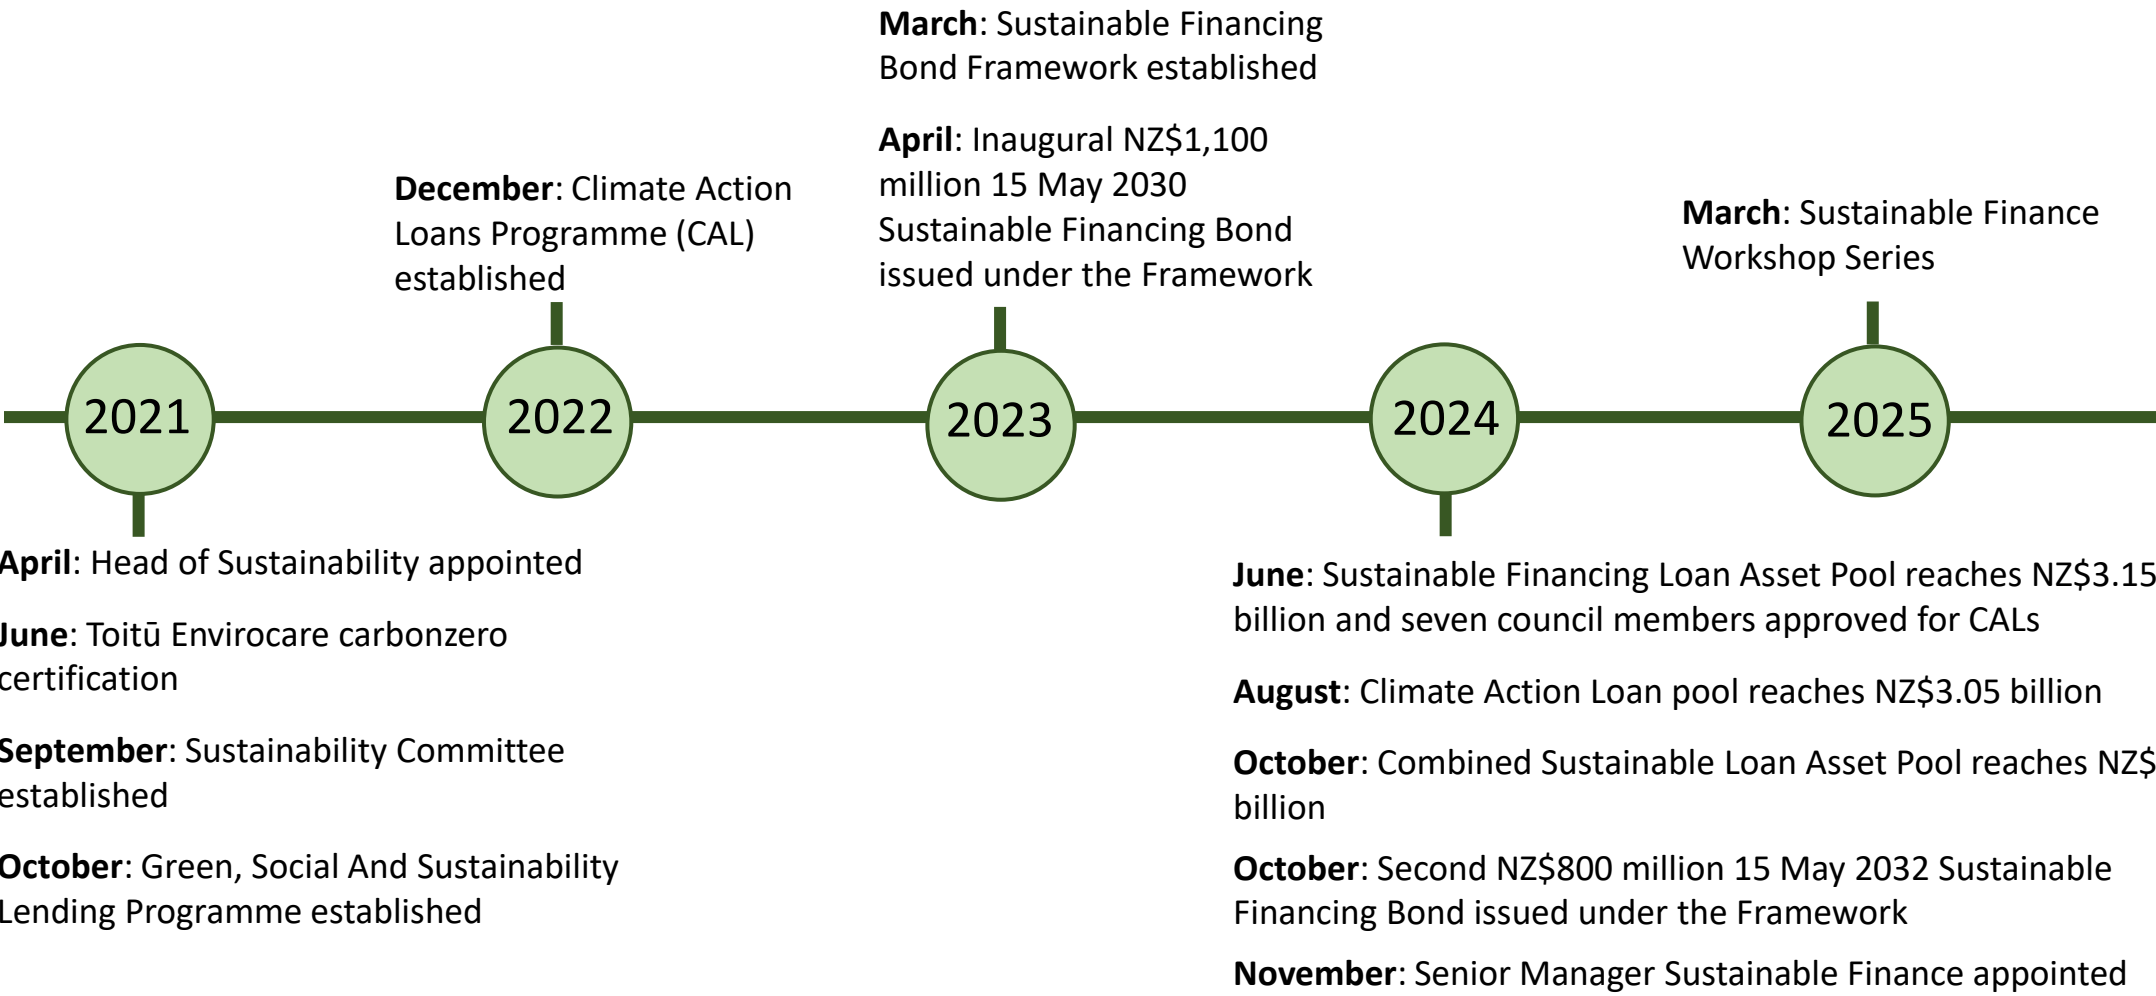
**March**: Sustainable Financing Bond Framework established

**April**: Inaugural NZ$1,100 million 15 May 2030 Sustainable Financing Bond issued under the Framework

**December**: Climate Action Loans Programme (CAL) established

**March**: Sustainable Finance Workshop Series

2021

2022

2023

2024

2025

**April**: Head of Sustainability appointed

**June**: Toitū Envirocare carbonzero certification

**September**: Sustainability Committee established

**October**: Green, Social And Sustainability Lending Programme established

**June**: Sustainable Financing Loan Asset Pool reaches NZ$3.15 billion and seven council members approved for CALs

**August**: Climate Action Loan pool reaches NZ$3.05 billion

**October**: Combined Sustainable Loan Asset Pool reaches NZ$ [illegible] billion

**October**: Second NZ$800 million 15 May 2032 Sustainable Financing Bond issued under the Framework

**November**: Senior Manager Sustainable Finance appointed